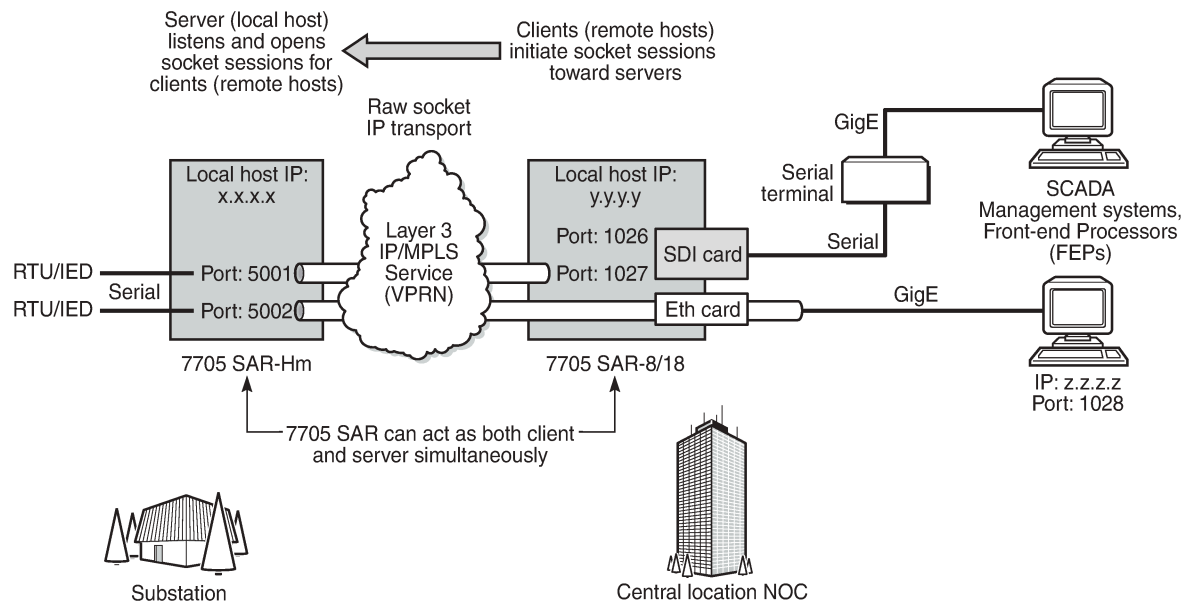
Server (local host) listens and opens socket sessions for clients (remote hosts)

Clients (remote hosts) initiate socket sessions toward servers

Raw socket IP transport

Local host IP: x.x.x.x

Layer 3 IP/MPLS Service (VPRN)

Local host IP: y.y.y.y

GigE

Serial terminal

SCADA Management systems, Front-end Processors (FEPs)

Port: 1026

SDI card

Serial

RTU/IED

Port: 5001

Port: 1027

Serial

RTU/IED

Port: 5002

Eth card

GigE

7705 SAR-Hm

7705 SAR-8/18

IP: z.z.z.z
Port: 1028

7705 SAR can act as both client and server simultaneously

Substation

Central location NOC